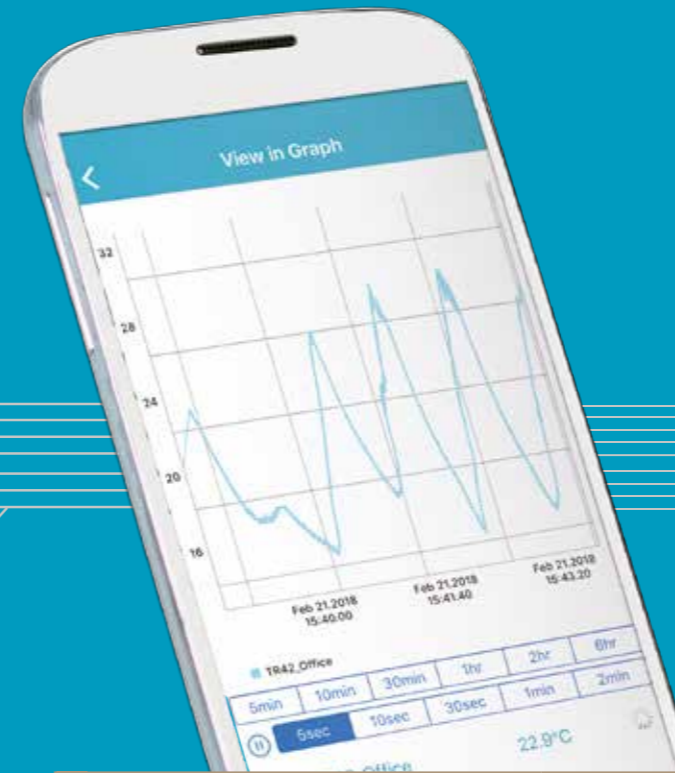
View in Graph

32
28
24
20
16

Feb 21.2018 15:40.00
Feb 21.2018 15:41.40
Feb 21.2018 15:43.20

TR42_Office

| 5min | 10min | 30min | 1hr | 2hr | 6hr |
|---|---|---|---|---|---|
| 5sec | 10sec | 30sec | 1min | 2min | |

22.9°C

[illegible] Office